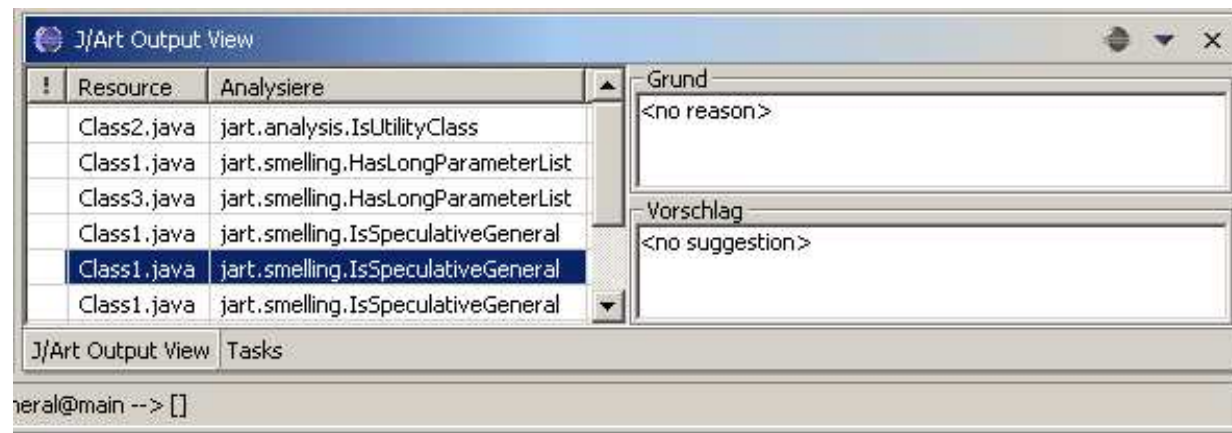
J/Art Output View

| ! | Resource | Analysiere |
|---|---|---|
| | Class2.java | jart.analysis.IsUtilityClass |
| | Class1.java | jart.smelling.HasLongParameterList |
| | Class3.java | jart.smelling.HasLongParameterList |
| | Class1.java | jart.smelling.IsSpeculativeGeneral |
| | Class1.java | jart.smelling.IsSpeculativeGeneral |
| | Class1.java | jart.smelling.IsSpeculativeGeneral |

Grund
<no reason>

Vorschlag
<no suggestion>

J/Art Output View Tasks

neral@main --> []